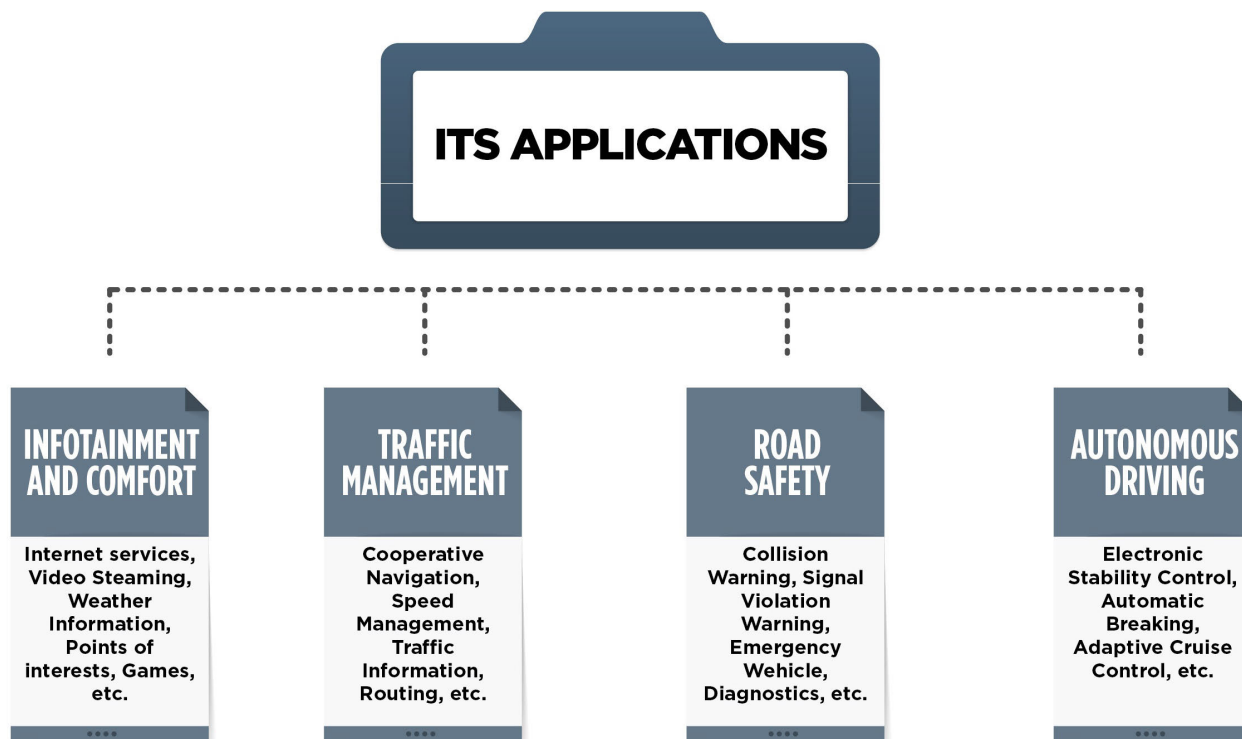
ITS APPLICATIONS

INFOTAINMENT AND COMFORT

Internet services, Video Steaming, Weather Information, Points of interests, Games, etc.

TRAFFIC MANAGEMENT

Cooperative Navigation, Speed Management, Traffic Information, Routing, etc.

ROAD SAFETY

Collision Warning, Signal Violation Warning, Emergency Wehicle, Diagnostics, etc.

AUTONOMOUS DRIVING

Electronic Stability Control, Automatic Breaking, Adaptive Cruise Control, etc.